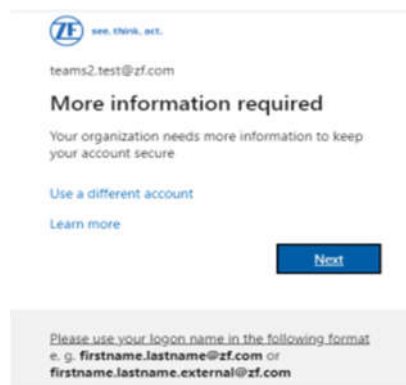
ZF see. think. act.

teams2.test@zf.com

More information required

Your organization needs more information to keep your account secure

Use a different account

Learn more

Next

Please use your logon name in the following format e. g. **firstname.lastname@zf.com** or **firstname.lastname.external@zf.com**